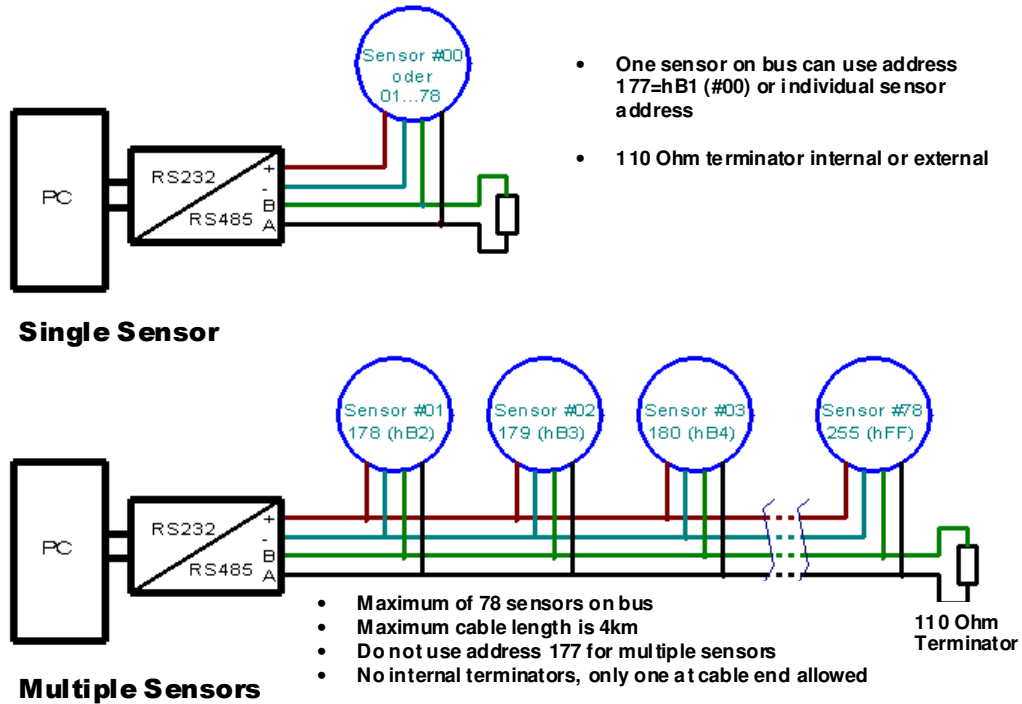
Sensor #00
oder
01...78

• One sensor on bus can use address 177=hB1 (#00) or individual sensor address

• 110 Ohm terminator internal or external

PC

RS232
RS485
+
-
B
A

Single Sensor

Sensor #01
178 (hB2)

Sensor #02
179 (hB3)

Sensor #03
180 (hB4)

Sensor #78
255 (hFF)

PC

RS232
RS485
+
-
B
A

• Maximum of 78 sensors on bus
• Maximum cable length is 4km
• Do not use address 177 for multiple sensors
• No internal terminators, only one at cable end allowed

110 Ohm
Terminator

Multiple Sensors